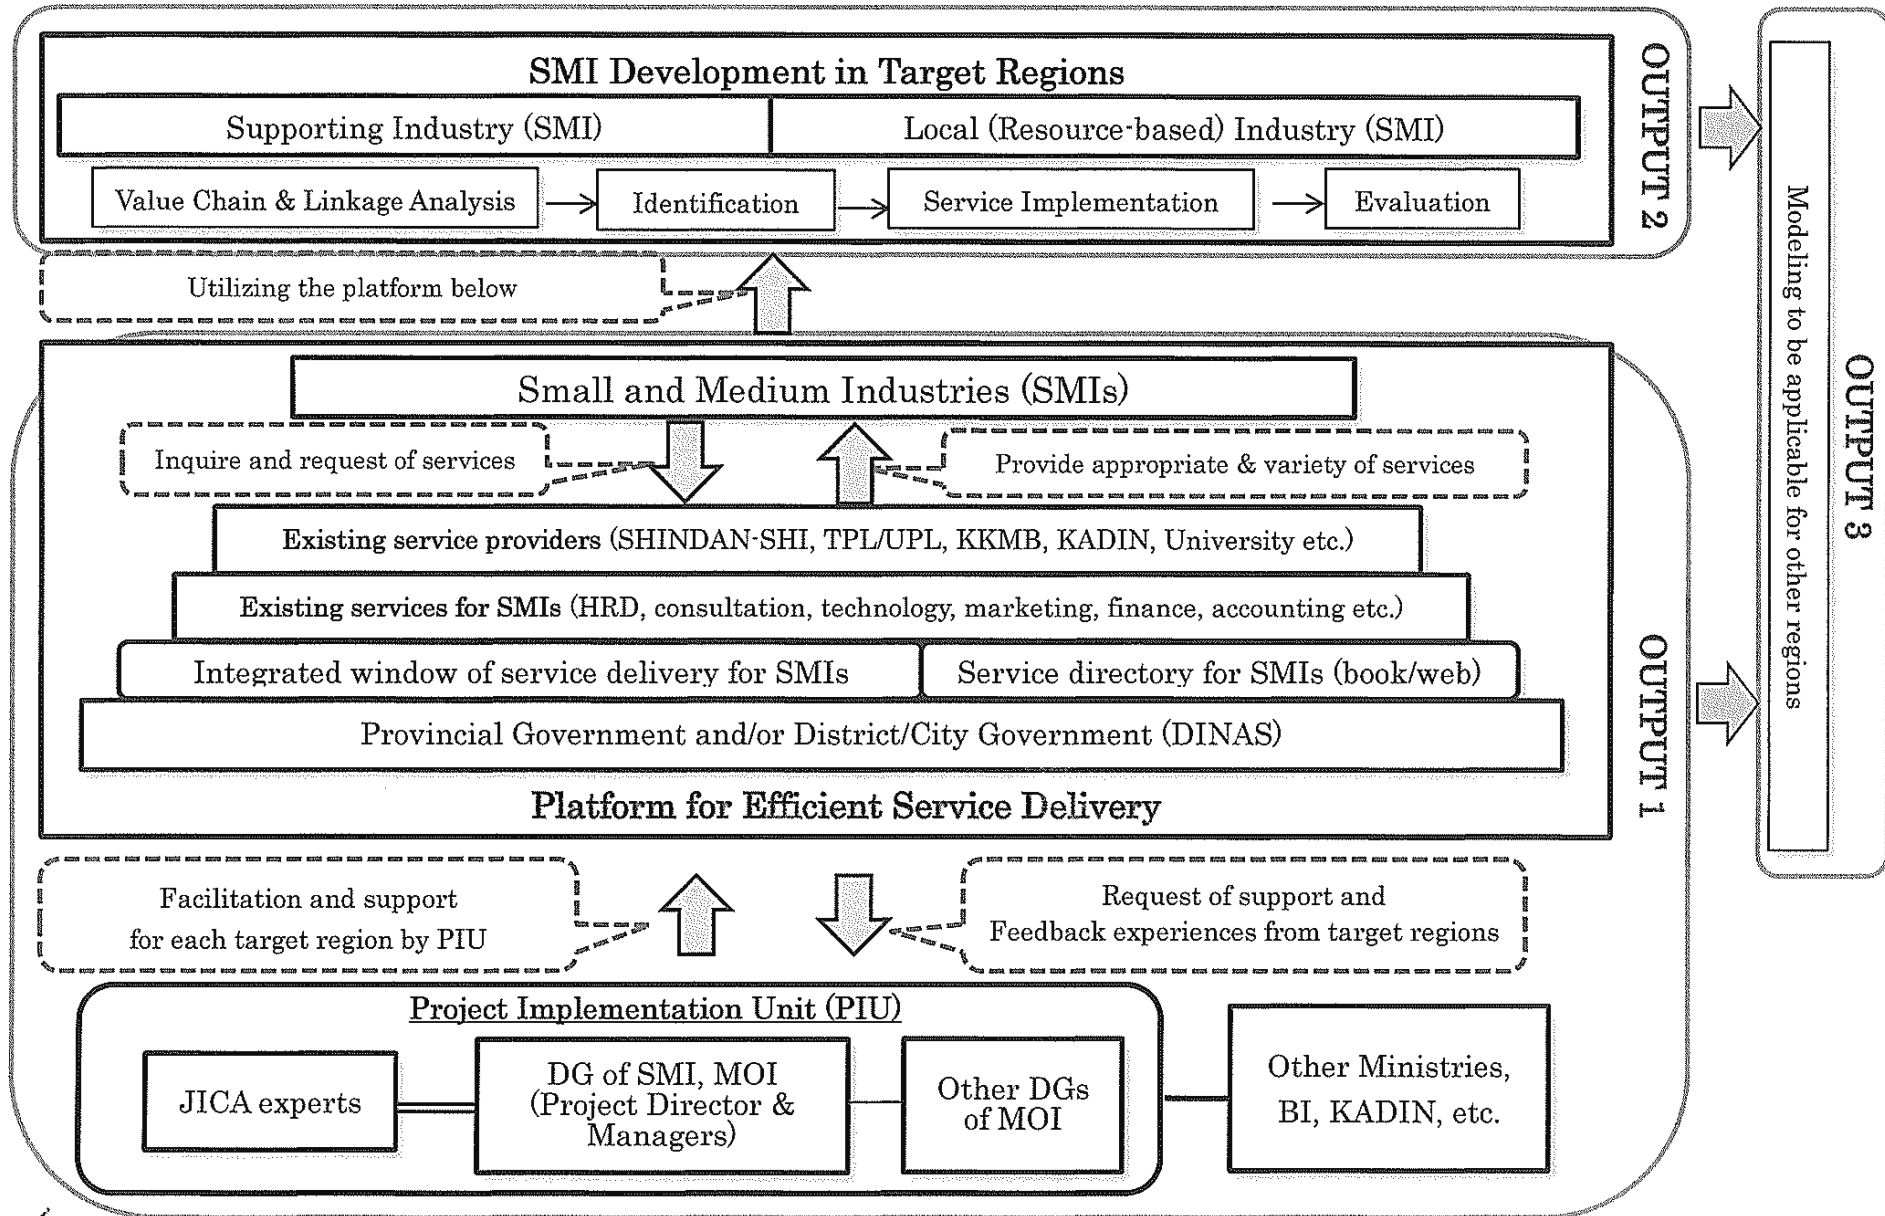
SMI Development in Target Regions

Supporting Industry (SMI)

Local (Resource-based) Industry (SMI)

Value Chain & Linkage Analysis → Identification → Service Implementation → Evaluation

OUTPUT 2

Utilizing the platform below

Small and Medium Industries (SMIs)

Inquire and request of services

Provide appropriate & variety of services

Existing service providers (SHINDAN-SHI, TPL/UPL, KKMB, KADIN, University etc.)

Existing services for SMIs (HRD, consultation, technology, marketing, finance, accounting etc.)

Integrated window of service delivery for SMIs

Service directory for SMIs (book/web)

Provincial Government and/or District/City Government (DINAS)

Platform for Efficient Service Delivery

OUTPUT 1

Modeling to be applicable for other regions

OUTPUT 3

Facilitation and support for each target region by PIU

Request of support and Feedback experiences from target regions

Project Implementation Unit (PIU)

JICA experts

DG of SMI, MOI (Project Director & Managers)

Other DGs of MOI

Other Ministries, BI, KADIN, etc.